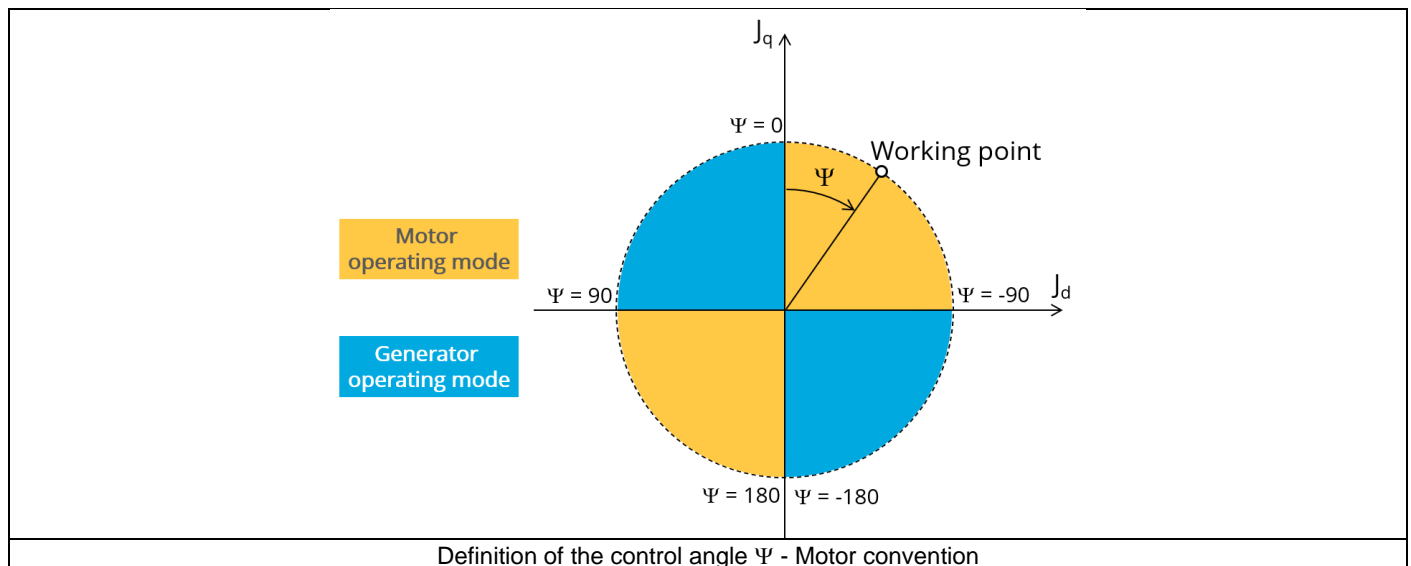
$J_q$

$\Psi$ = 0

Working point

$\Psi$

Motor operating mode

$\Psi$ = 90

$\Psi$ = -90

$J_d$

Generator operating mode

$\Psi$ = 180

$\Psi$ = -180

Definition of the control angle $\Psi$ - Motor convention